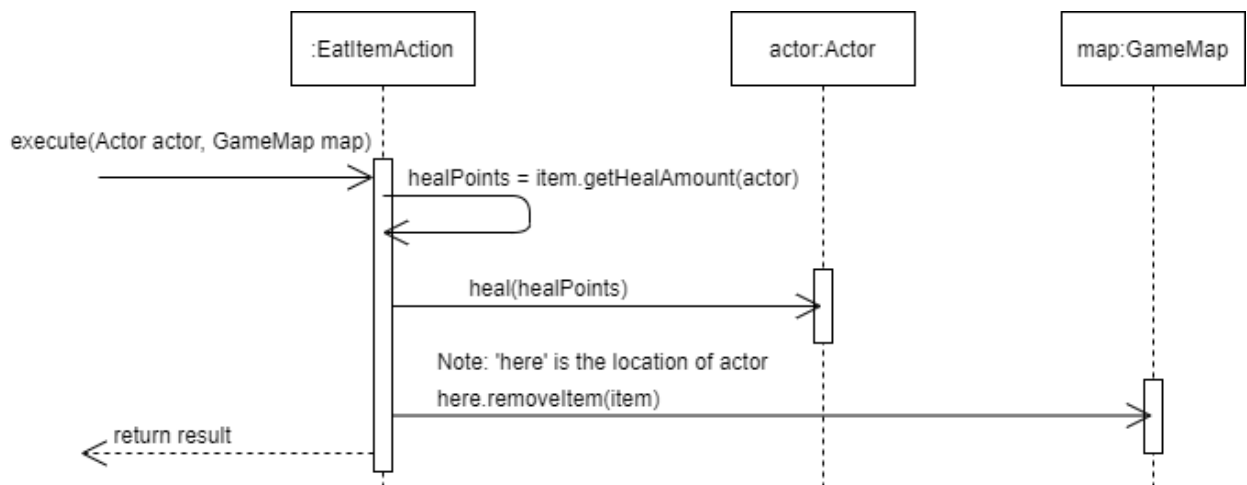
:EatItemAction

actor:Actor

map:GameMap

execute(Actor actor, GameMap map)

healPoints = item.getHealAmount(actor)

heal(healPoints)

Note: 'here' is the location of actor

here.removeItem(item)

return result